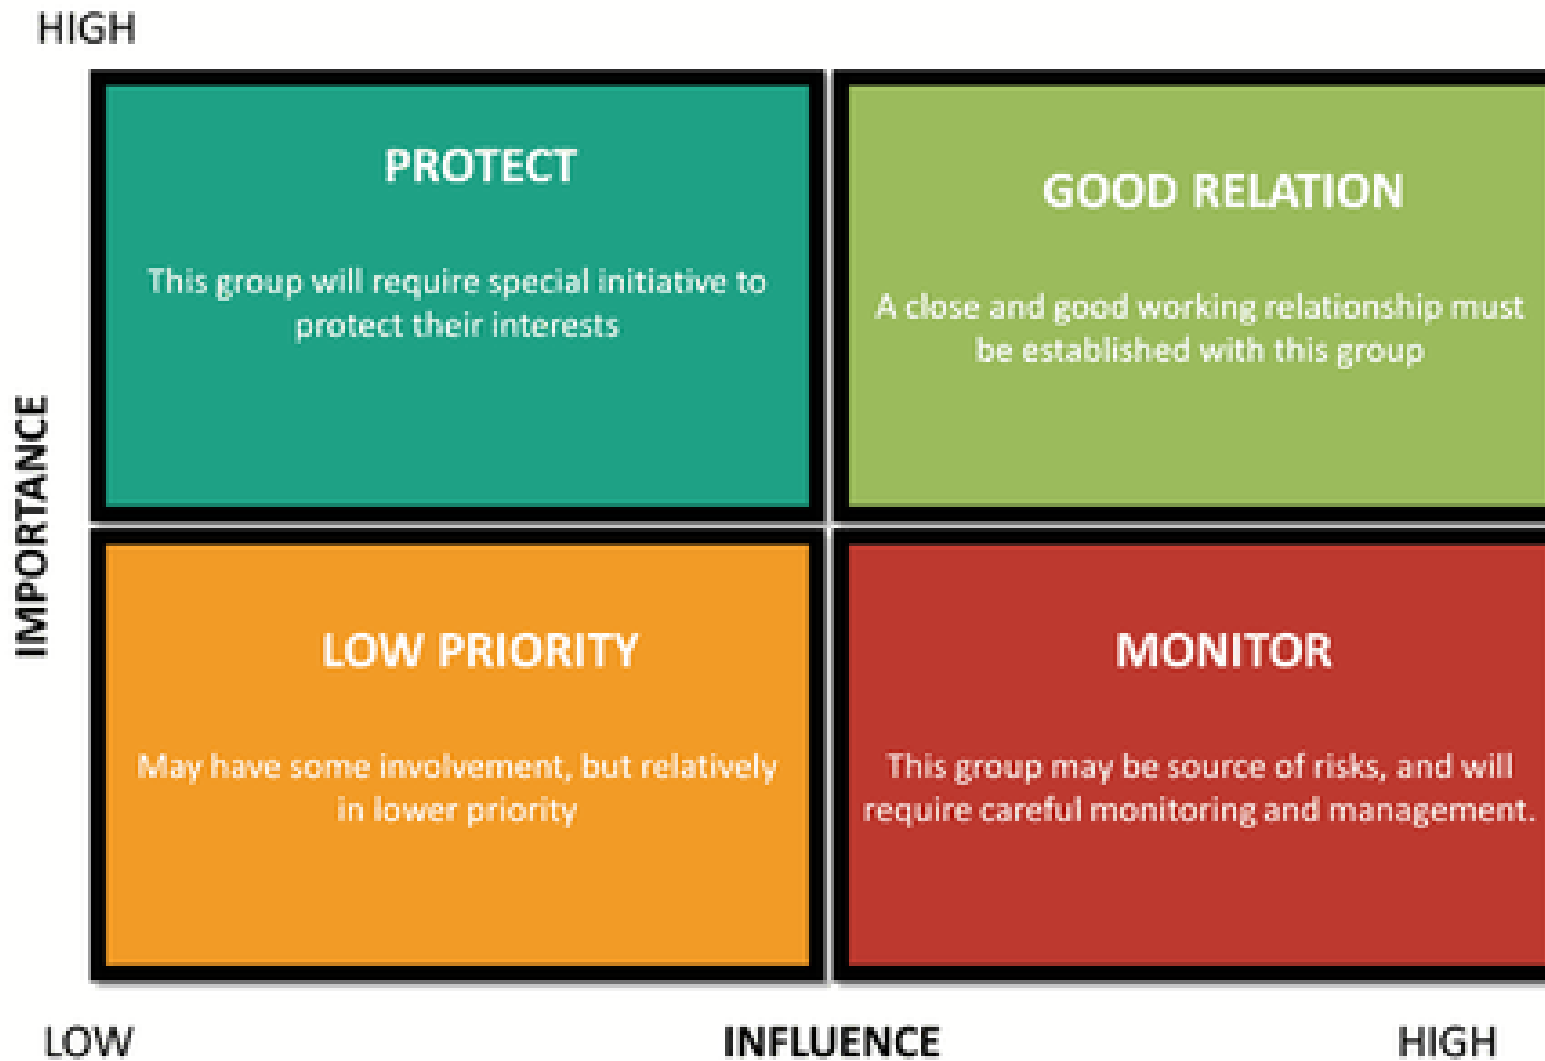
HIGH

IMPORTANCE

PROTECT

This group will require special initiative to protect their interests

GOOD RELATION

A close and good working relationship must be established with this group

LOW PRIORITY

May have some involvement, but relatively in lower priority

MONITOR

This group may be source of risks, and will require careful monitoring and management.

LOW

INFLUENCE

HIGH